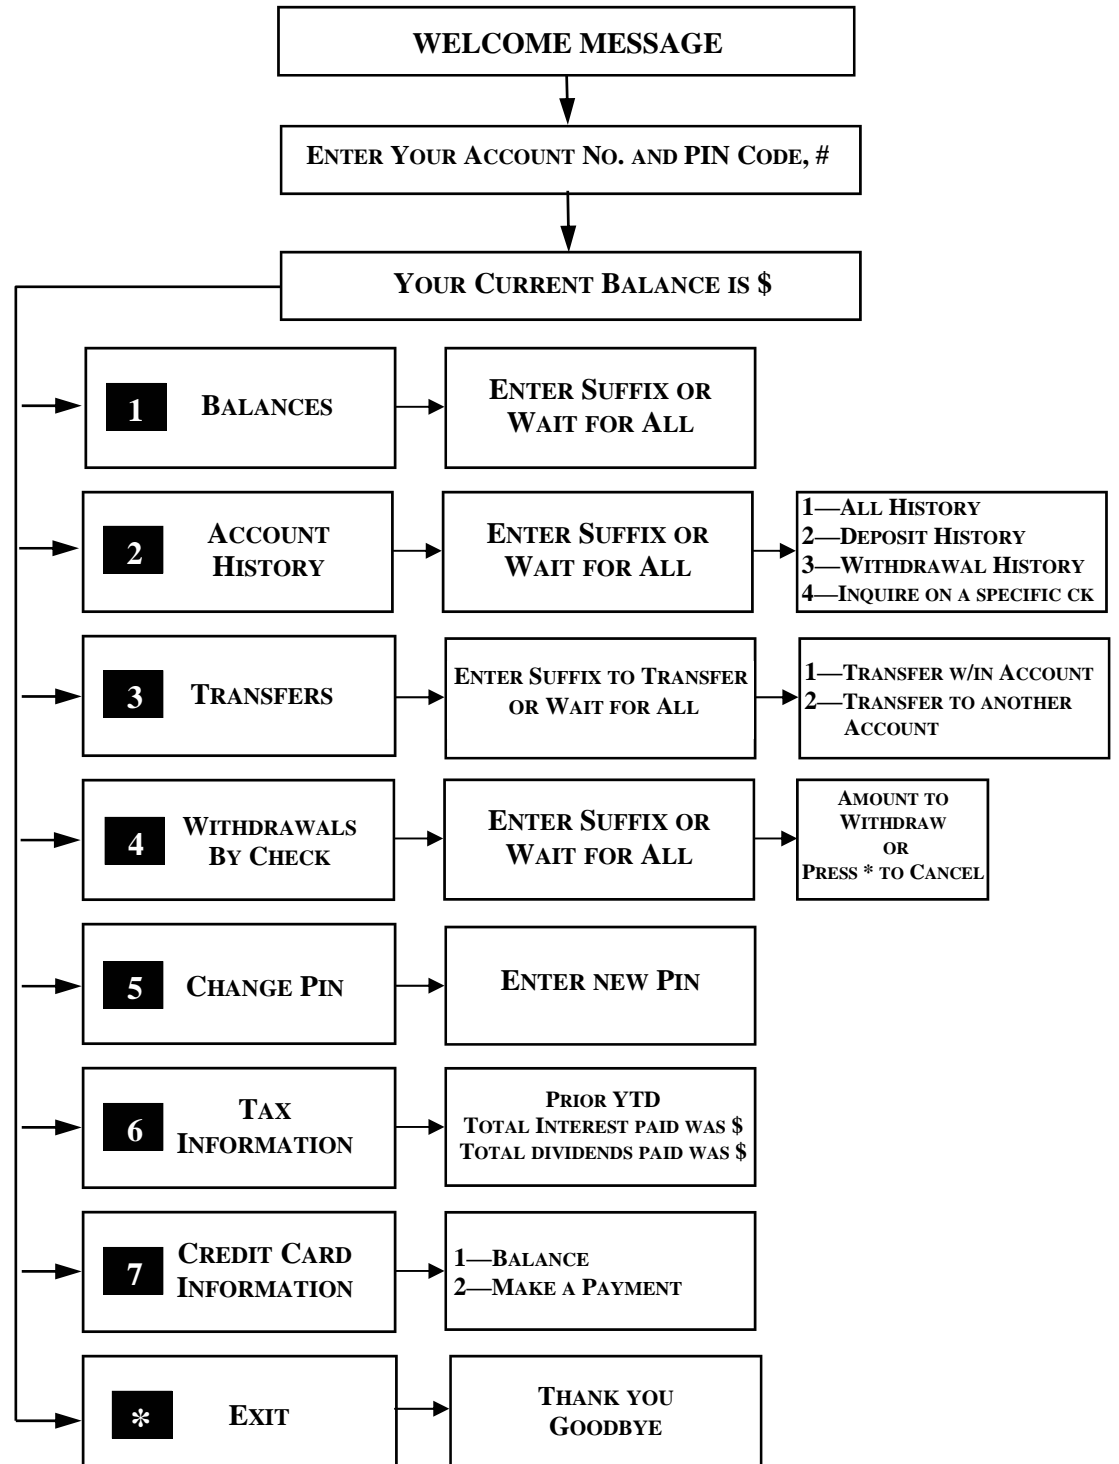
WELCOME MESSAGE

ENTER YOUR ACCOUNT NO. AND PIN CODE, #

YOUR CURRENT BALANCE IS $

1 BALANCES

ENTER SUFFIX OR WAIT FOR ALL

2 ACCOUNT HISTORY

ENTER SUFFIX OR WAIT FOR ALL

1—ALL HISTORY
2—DEPOSIT HISTORY
3—WITHDRAWAL HISTORY
4—INQUIRE ON A SPECIFIC CK

3 TRANSFERS

ENTER SUFFIX TO TRANSFER OR WAIT FOR ALL

1—TRANSFER W/IN ACCOUNT
2—TRANSFER TO ANOTHER ACCOUNT

4 WITHDRAWALS BY CHECK

ENTER SUFFIX OR WAIT FOR ALL

AMOUNT TO WITHDRAW OR PRESS * TO CANCEL

5 CHANGE PIN

ENTER NEW PIN

6 TAX INFORMATION

PRIOR YTD
TOTAL INTEREST PAID WAS $
TOTAL DIVIDENDS PAID WAS $

7 CREDIT CARD INFORMATION

1—BALANCE
2—MAKE A PAYMENT

* EXIT

THANK YOU GOODBYE